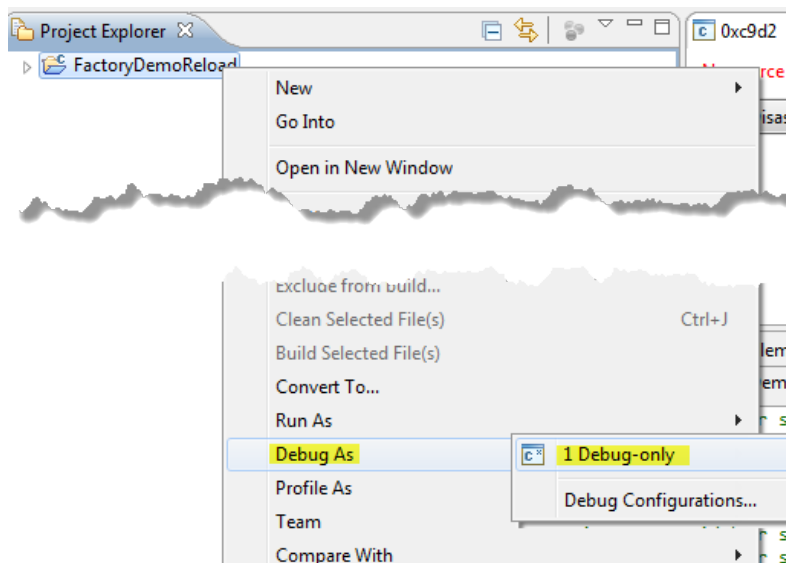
Project Explorer
FactoryDemoReload
0xc9d2
New
Go Into
Open in New Window
Exclude from build...
Clean Selected File(s) Ctrl+J
Build Selected File(s)
Convert To...
Run As
Debug As
1 Debug-only
Debug Configurations...
Profile As
Team
Compare With